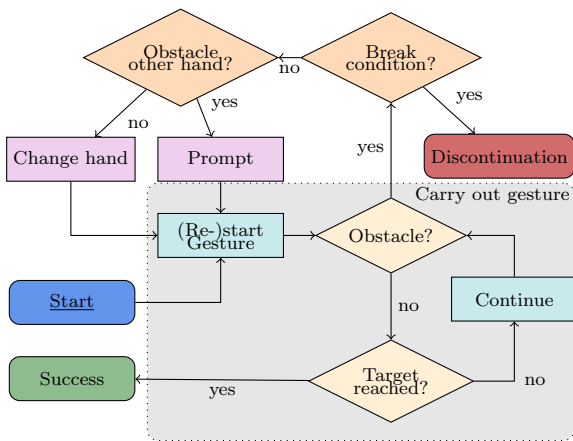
Obstacle other hand?

no

Break condition?

yes

no

yes

Change hand

Prompt

yes

Discontinuation

Carry out gesture

(Re-)start Gesture

Obstacle?

Start

no

Continue

Success

yes

Target reached?

no